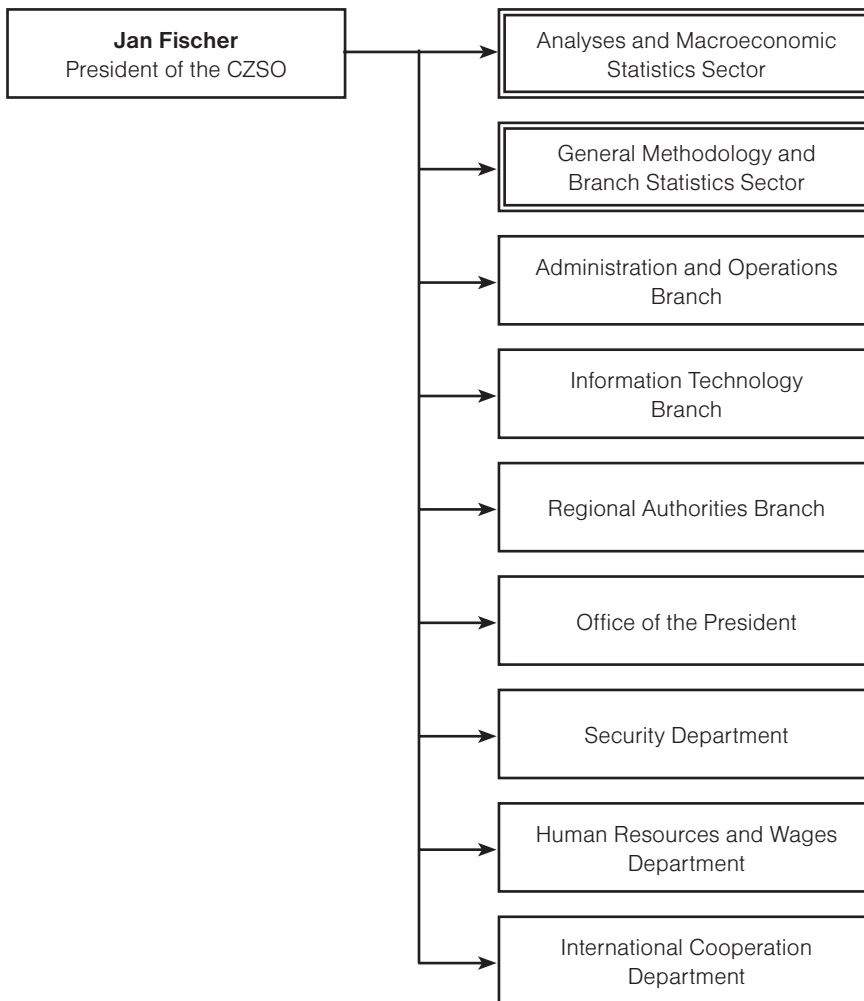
**Jan Fischer**
President of the CZSO

Analyses and Macroeconomic Statistics Sector

General Methodology and Branch Statistics Sector

Administration and Operations Branch

Information Technology Branch

Regional Authorities Branch

Office of the President

Security Department

Human Resources and Wages Department

International Cooperation Department